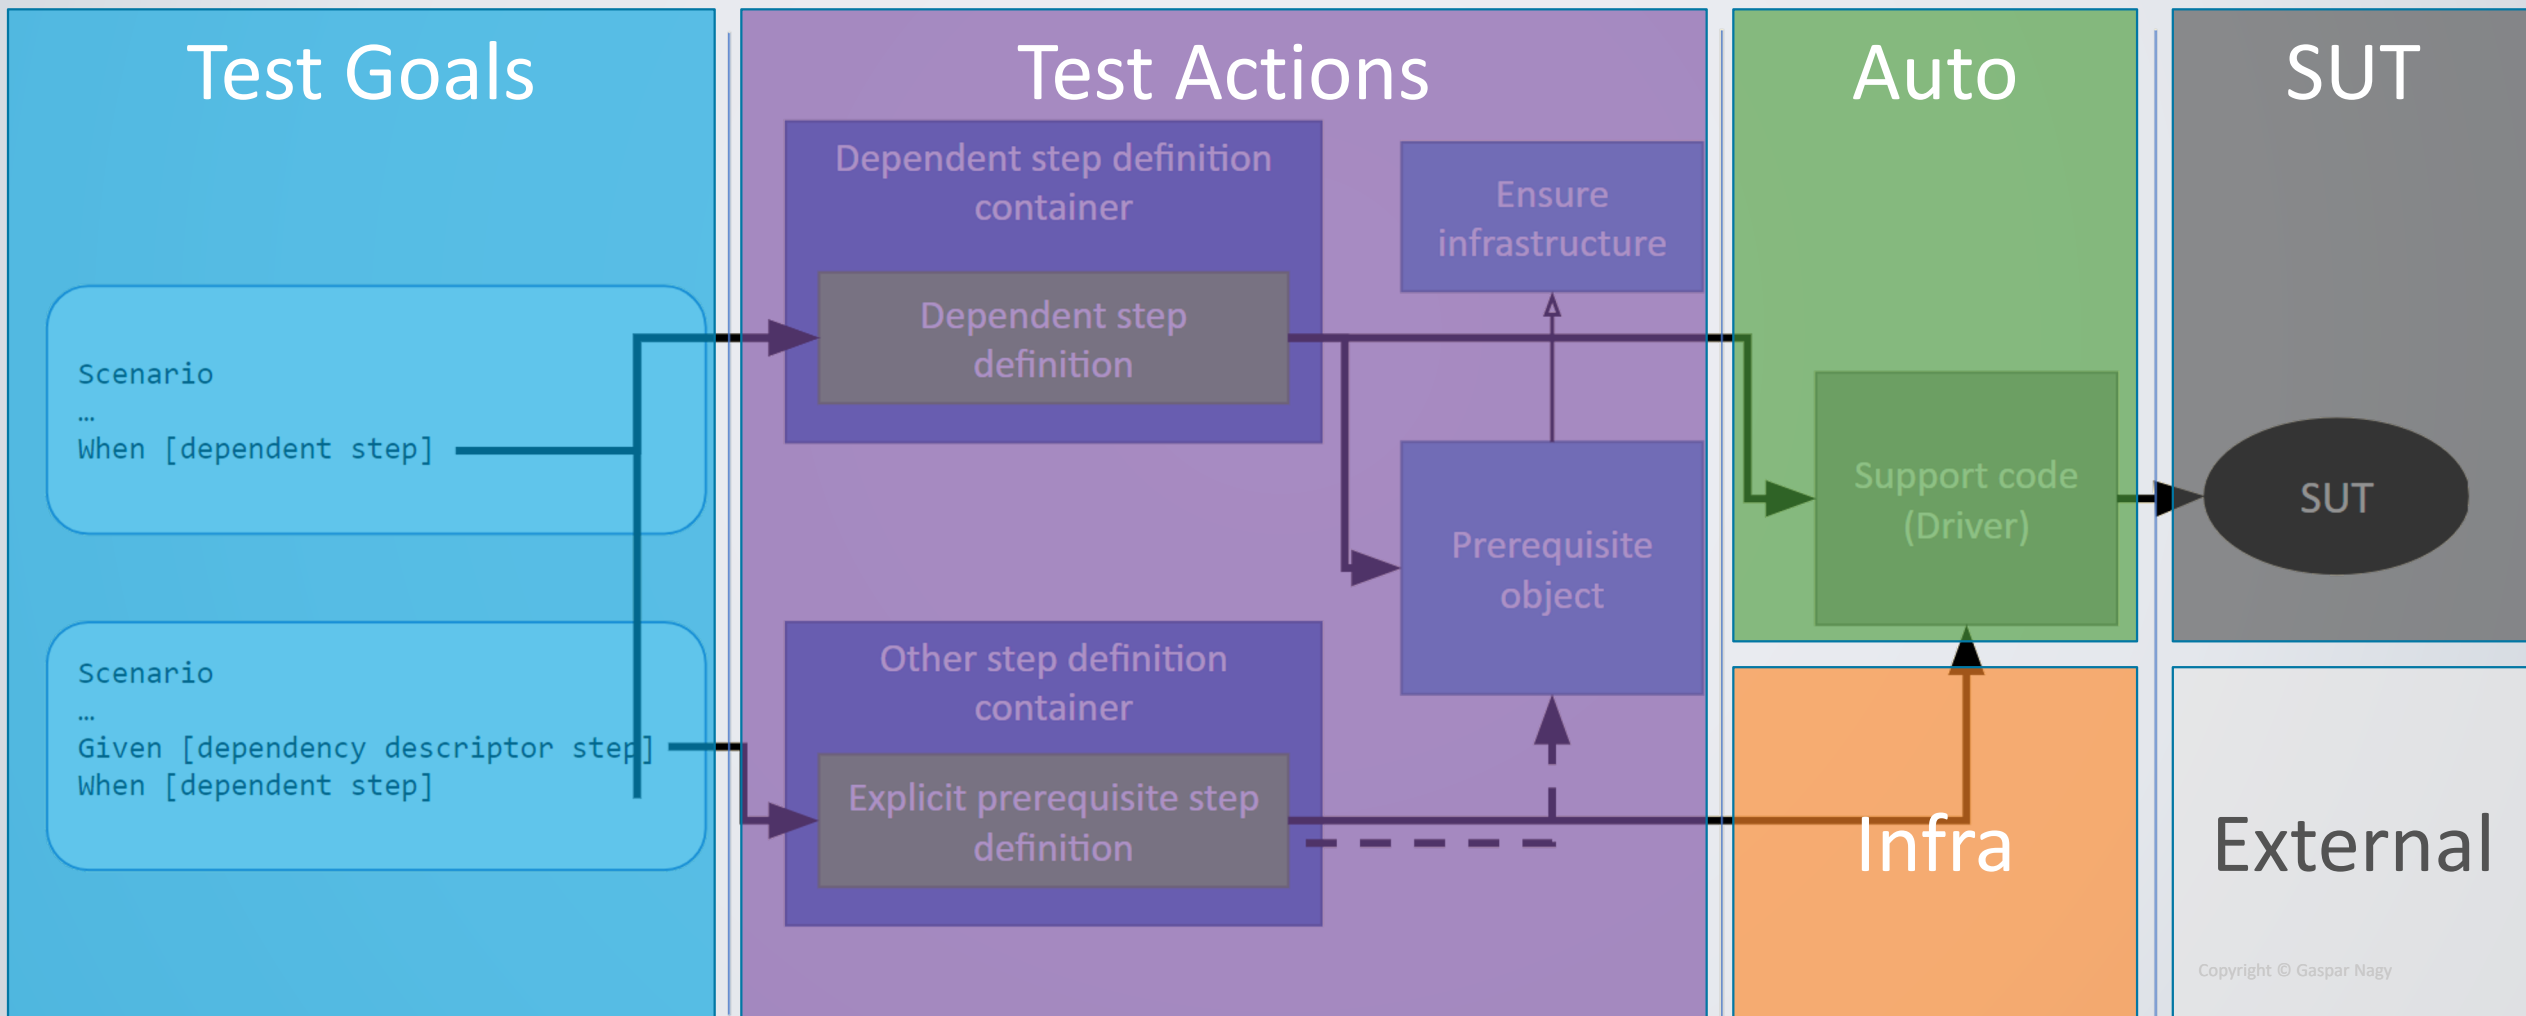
Test Goals

Scenario
…
When [dependent step]

Scenario
…
Given [dependency descriptor step]
When [dependent step]

Test Actions

Dependent step definition container

Dependent step definition

Ensure infrastructure

Prerequisite object

Other step definition container

Explicit prerequisite step definition

Auto

Support code (Driver)

Infra

SUT

SUT

External

Copyright © Gaspar Nagy